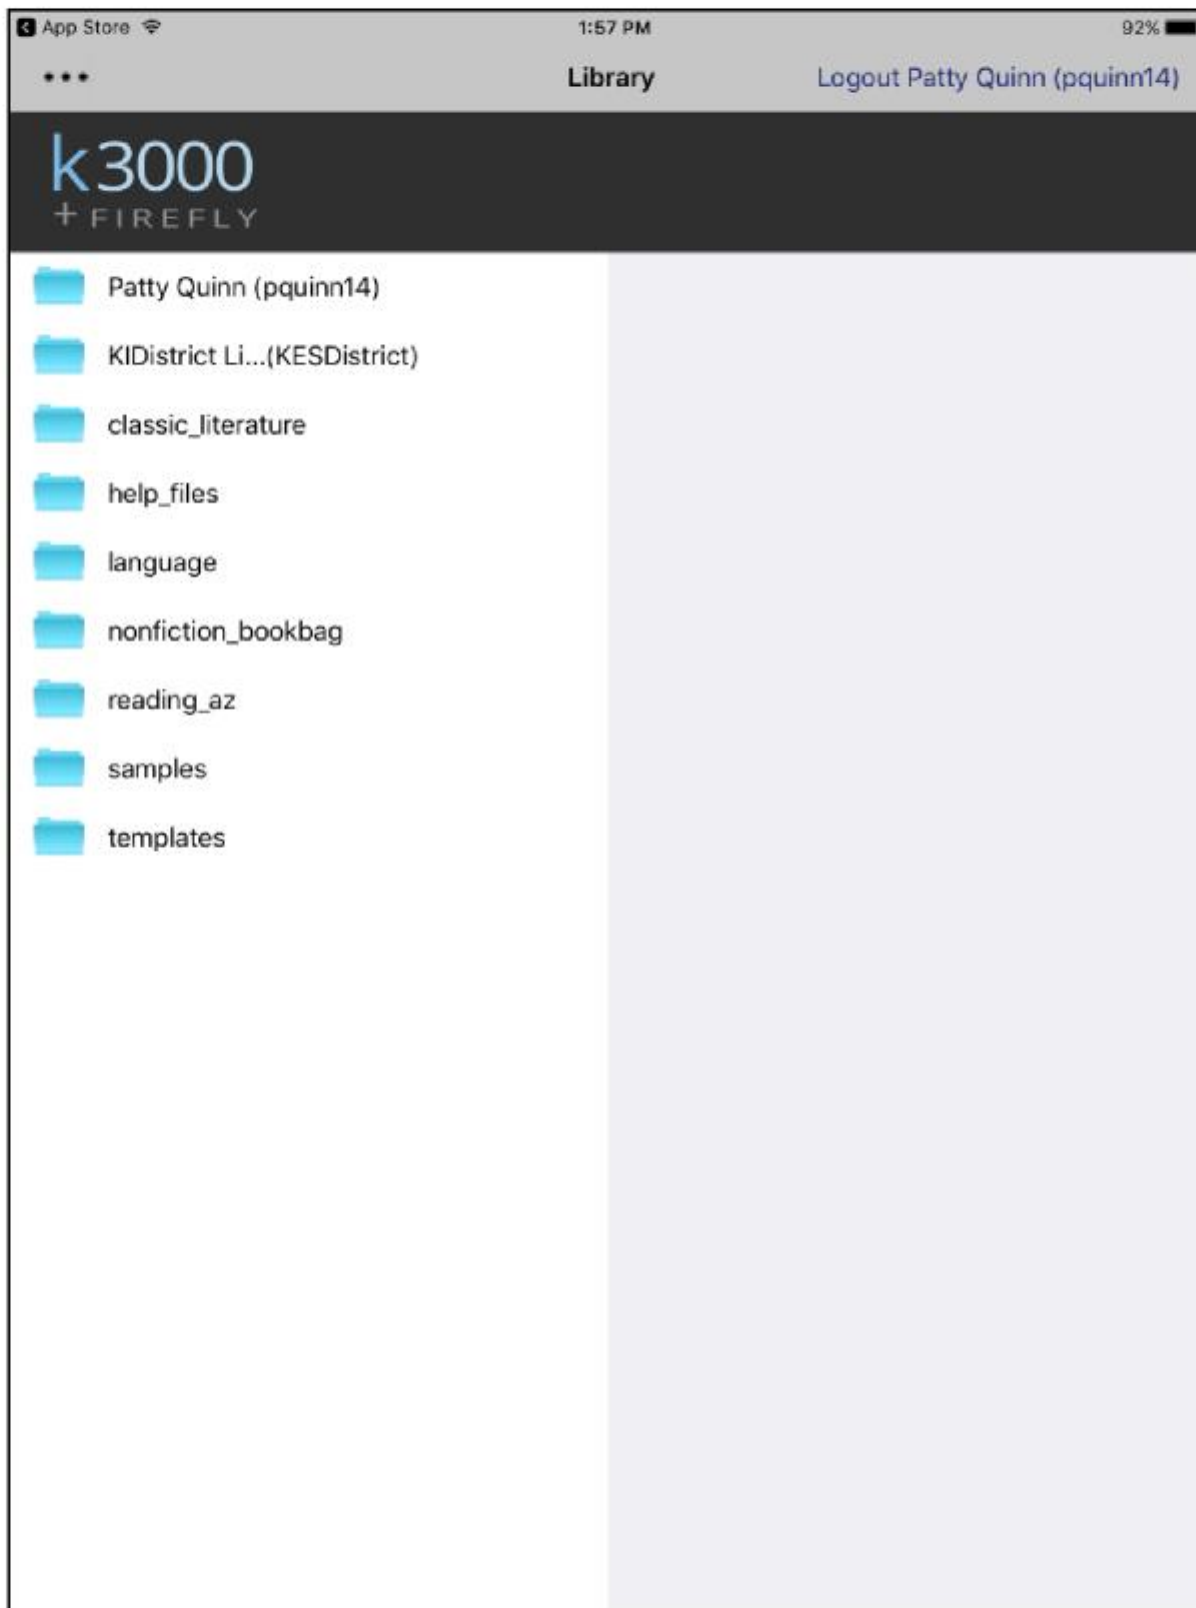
App Store 1:57 PM 92%

••• Library Logout Patty Quinn (pquinn14)

k3000
+ FIREFLY

Patty Quinn (pquinn14)

KIDistrict Li...(KESDistrict)

classic_literature

help_files

language

nonfiction_bookbag

reading_az

samples

templates